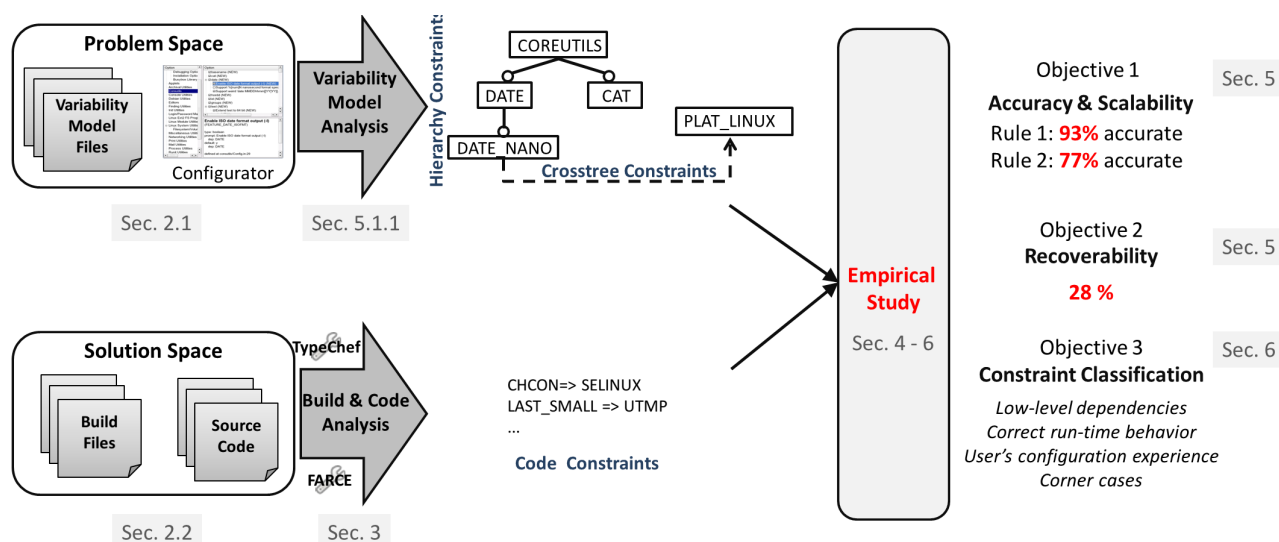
Problem Space

Variability Model Files

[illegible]

Configurator

Sec. 2.1

Variability Model Analysis

Sec. 5.1.1

Hierarchy Constraints

COREUTILS

DATE

CAT

DATE_NANO

PLAT_LINUX

Crosstree Constraints

Solution Space

Build Files

Source Code

Sec. 2.2

TypeChef

Build & Code Analysis

FARCE

Sec. 3

CHCON=> SELINUX
LAST_SMALL => UTMP
...

Code Constraints

Empirical Study

Sec. 4 - 6

Objective 1
Accuracy & Scalability
Rule 1: 93% accurate
Rule 2: 77% accurate

Sec. 5

Objective 2
Recoverability
28 %

Sec. 5

Objective 3
Constraint Classification
Low-level dependencies
Correct run-time behavior
User's configuration experience
Corner cases

Sec. 6